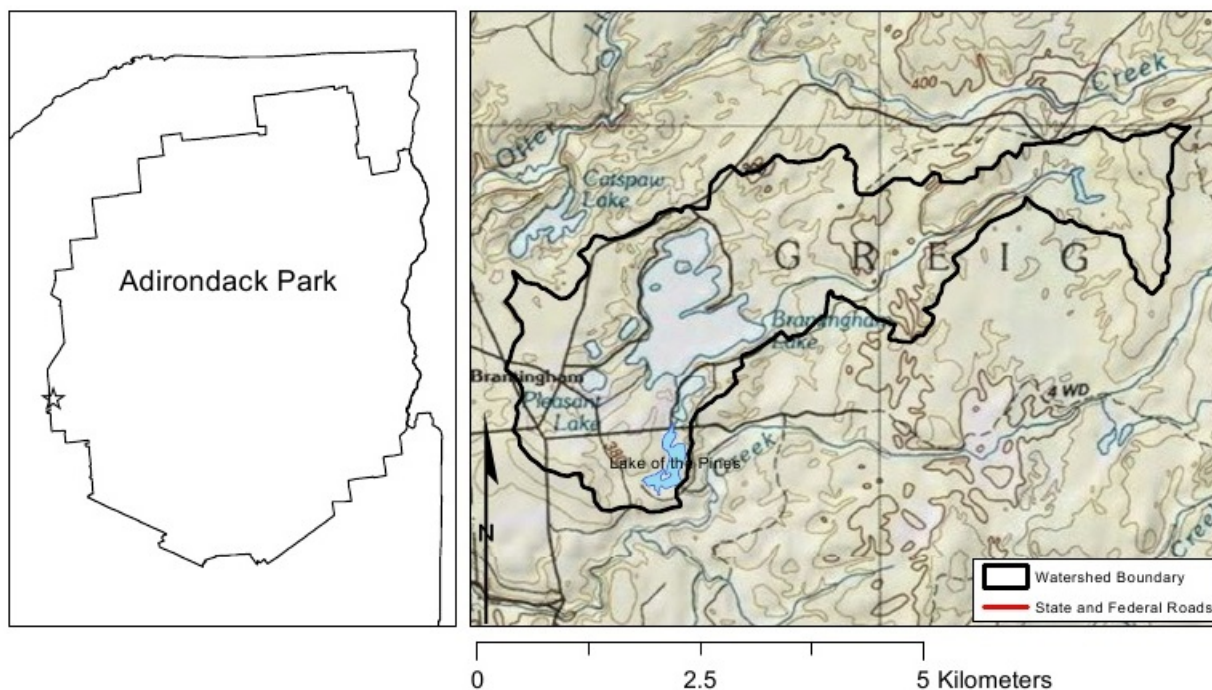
Adirondack Park

Otter

Creek

400

Catspaw Lake

G R E I G

Brantingham Lake

Brantingham

Pleasant Lake

4 WD

Lake of the Pines

Creek

N

Watershed Boundary

State and Federal Roads

0 2.5 5 Kilometers